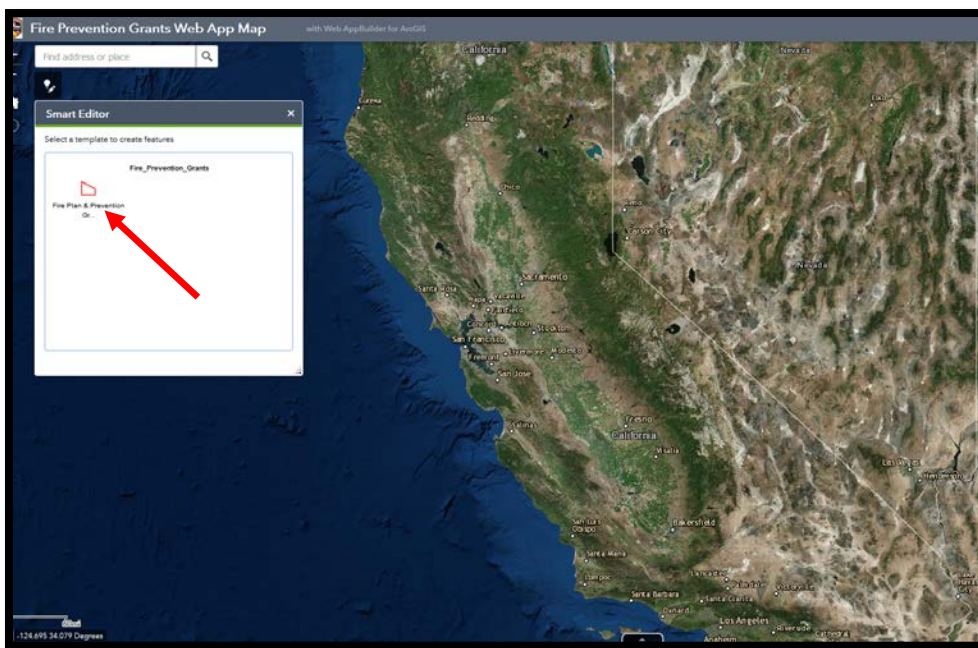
Fire Prevention Grants Web App Map
with Web AppBuilder for ArcGIS

Find address or place

Smart Editor
×
Select a template to create features
Fire_Prevention_Grants
Fire Plan & Prevention Gr...

California
Nevada
Eureka
Redding
Chico
Reno
Carson City
Santa Rosa
Sacramento
Vacaville
Concord
Stockton
San Francisco
Fremont
Modesto
San Jose
Salinas
Fresno
California
Visalia
San Luis Obispo
Bakersfield
Santa Maria
Lompoc
Santa Barbara
Oxnard
Los Angeles
Riverside
Anaheim
Las Vegas
Henderson

-124.695 34.079 Degrees